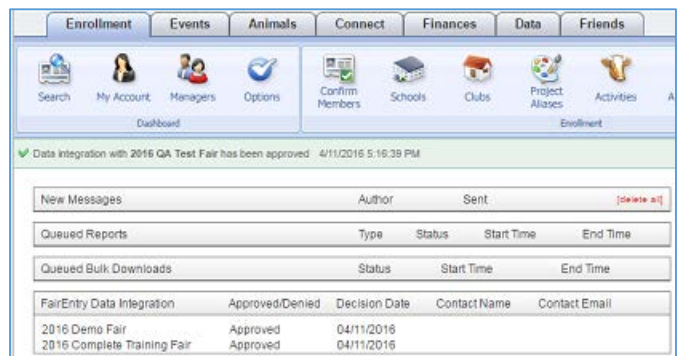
Enrollment | Events | Animals | Connect | Finances | Data | Friends

Search | My Account | Managers | Options
Dashboard

Confirm Members | Schools | Clubs | Project Aliases | Activities | A
Enrollment

Data integration with 2016 QA Test Fair has been approved 4/11/2016 5:16:39 PM

| New Messages | Author | Sent | [delete all] |
|---|---|---|---|

| Queued Reports | Type | Status | Start Time | End Time |
|---|---|---|---|---|

| Queued Bulk Downloads | Status | Start Time | End Time |
|---|---|---|---|

| FairEntry Data Integration | Approved/Denied | Decision Date | Contact Name | Contact Email |
|---|---|---|---|---|
| 2016 Demo Fair | Approved | 04/11/2016 | | |
| 2016 Complete Training Fair | Approved | 04/11/2016 | | |